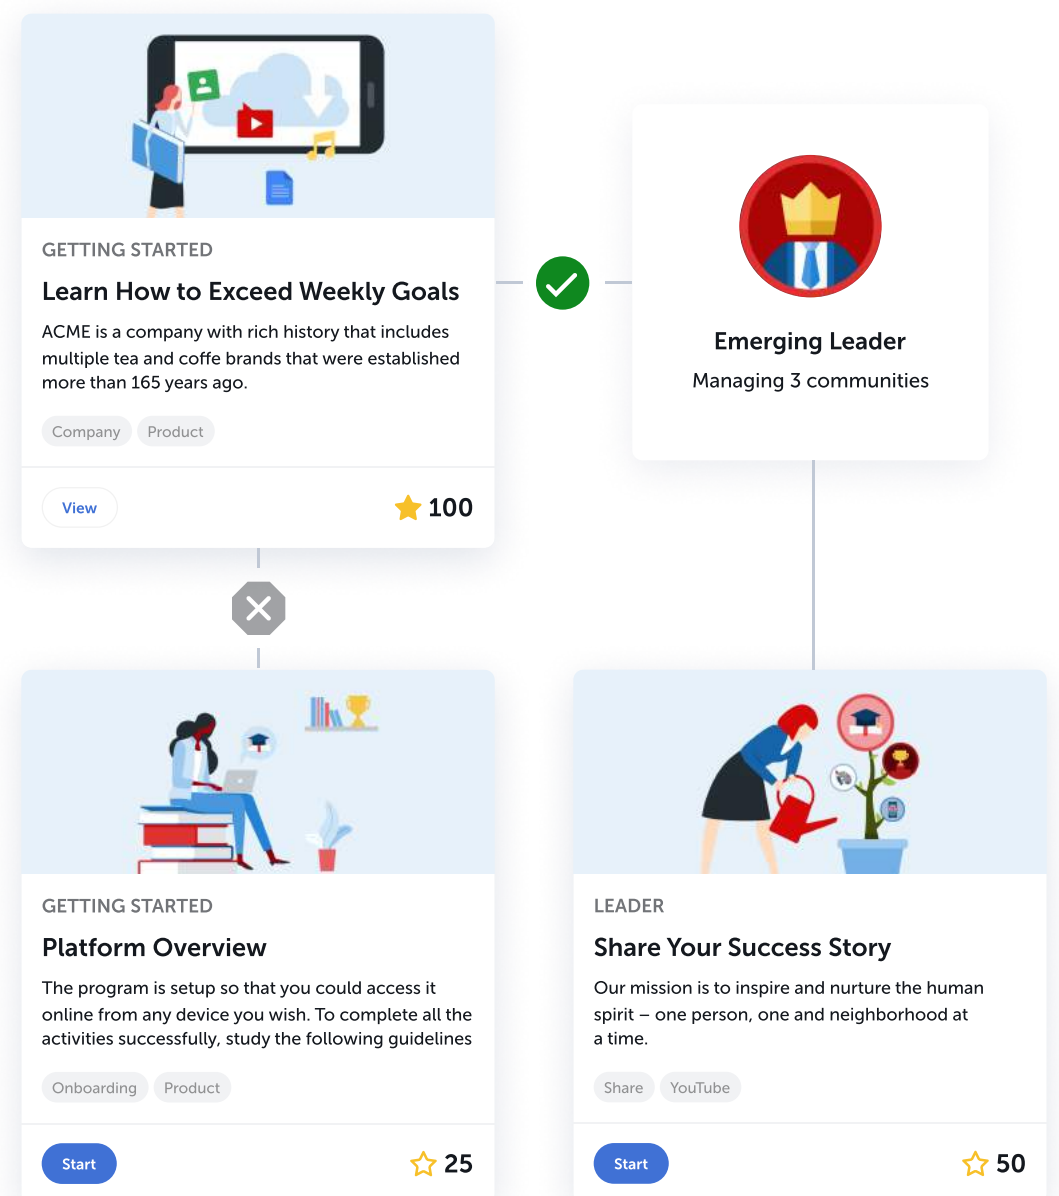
GETTING STARTED

Learn How to Exceed Weekly Goals

ACME is a company with rich history that includes multiple tea and coffe brands that were established more than 165 years ago.

Company Product

View

100

Emerging Leader

Managing 3 communities

GETTING STARTED

Platform Overview

The program is setup so that you could access it online from any device you wish. To complete all the activities successfully, study the following guidelines

Onboarding Product

Start

25

LEADER

Share Your Success Story

Our mission is to inspire and nurture the human spirit – one person, one and neighborhood at a time.

Share YouTube

Start

50